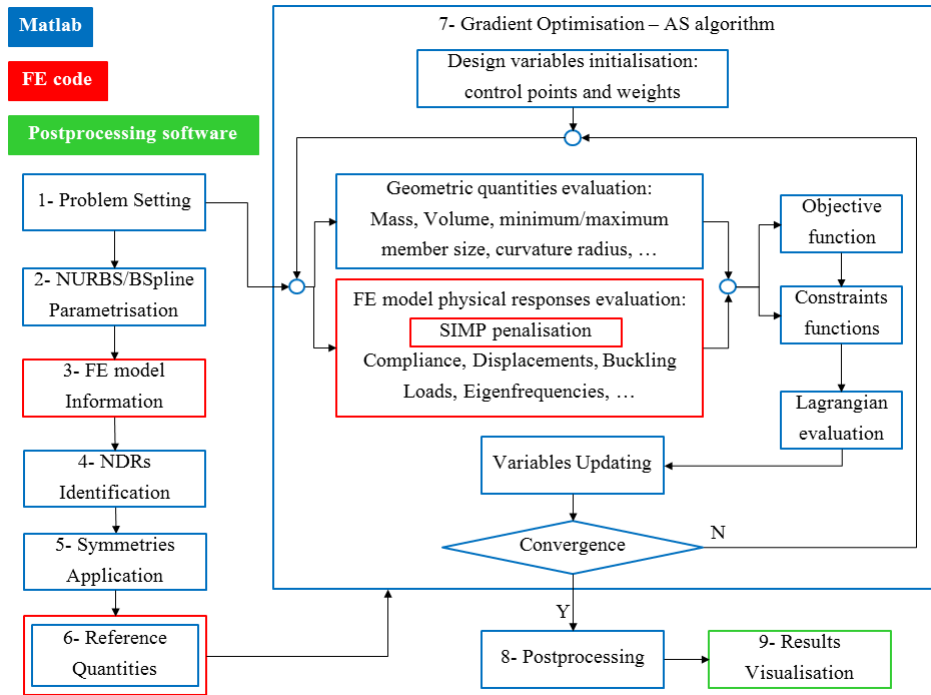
Matlab

FE code

Postprocessing software

1- Problem Setting

2- NURBS/BSpline Parametrisation

3- FE model Information

4- NDRs Identification

5- Symmetries Application

6- Reference Quantities

7- Gradient Optimisation – AS algorithm

Design variables initialisation: control points and weights

Geometric quantities evaluation: Mass, Volume, minimum/maximum member size, curvature radius, …

FE model physical responses evaluation:

SIMP penalisation

Compliance, Displacements, Buckling Loads, Eigenfrequencies, …

Objective function

Constraints functions

Lagrangian evaluation

Variables Updating

Convergence

N

Y

8- Postprocessing

9- Results Visualisation